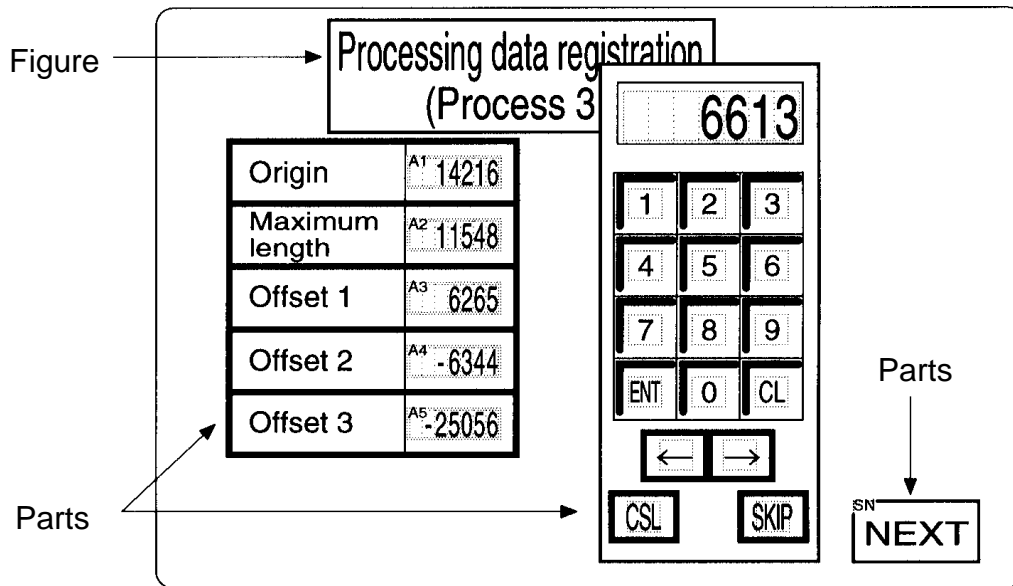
Figure

Processing data registration
(Process 3

6613

| Origin | A1 14216 |
|---|---|
| Maximum length | A2 11548 |
| Offset 1 | A3 6265 |
| Offset 2 | A4 -6344 |
| Offset 3 | A5 -25056 |

1 2 3
4 5 6
7 8 9
ENT 0 CL

← →

CSL SKIP

Parts

SN NEXT

Parts